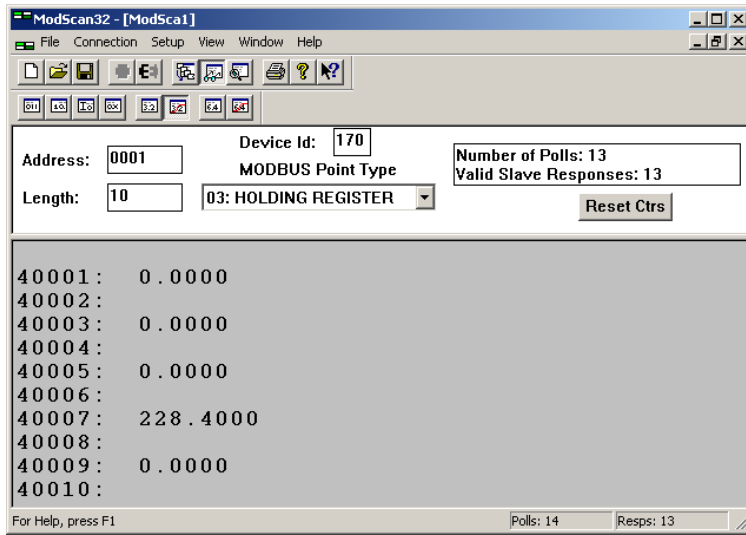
ModScan32 - [ModSca1]

File Connection Setup View Window Help

Address: 0001

Device Id: 170

MODBUS Point Type

Length: 10

03: HOLDING REGISTER

Number of Polls: 13
Valid Slave Responses: 13

Reset Ctrs

40001: 0.0000
40002:
40003: 0.0000
40004:
40005: 0.0000
40006:
40007: 228.4000
40008:
40009: 0.0000
40010:

For Help, press F1

Polls: 14

Resps: 13